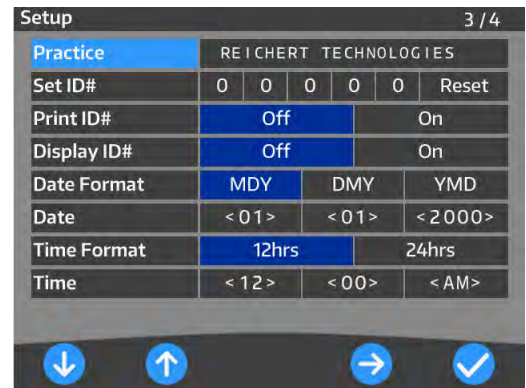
Setup 3 / 4

| Practice | REICHERT TECHNOLOGIES | | | | |
|---|---|---|---|---|---|
| Set ID# | 0 | 0 | 0 | 0 | 0 | Reset |
| Print ID# | Off | On | | | |
| Display ID# | Off | On | | | |
| Date Format | MDY | DMY | YMD | | |
| Date | < 01 > | < 01 > | < 2000 > | | |
| Time Format | 12hrs | 24hrs | | | |
| Time | < 12 > | < 00 > | < AM > | | |